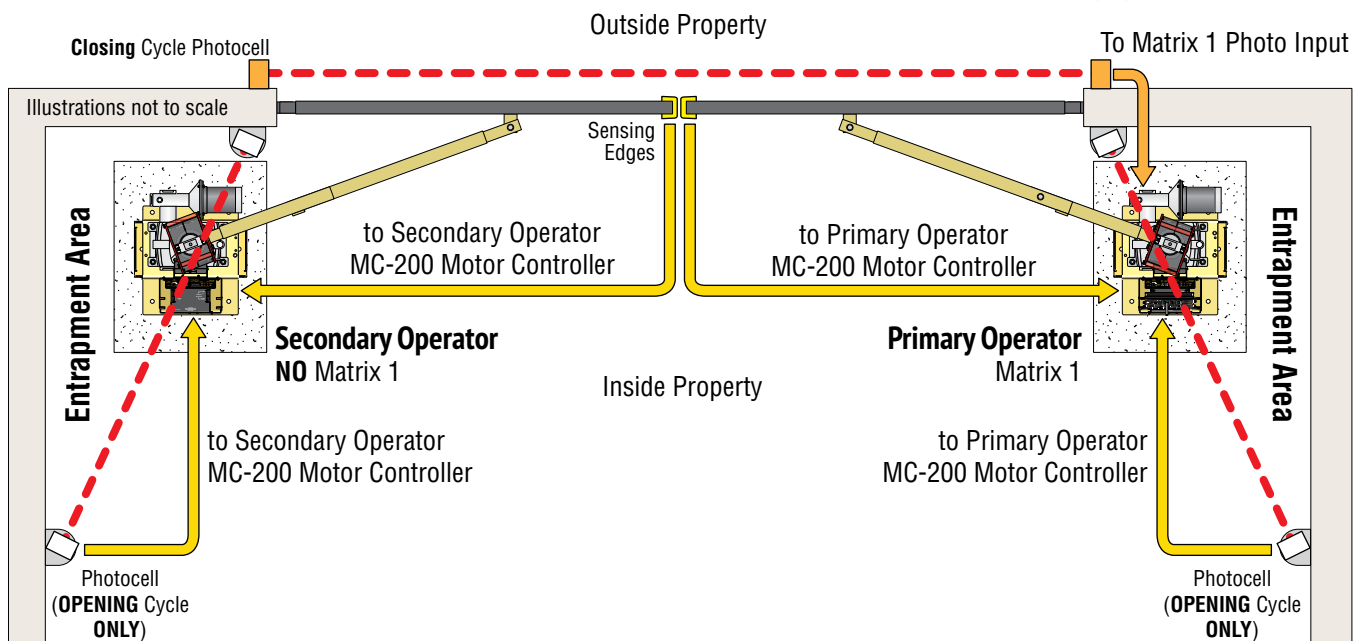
Outside Property

Closing Cycle Photocell

To Matrix 1 Photo Input

Illustrations not to scale

Sensing Edges

Entrapment Area

to Secondary Operator MC-200 Motor Controller

to Primary Operator MC-200 Motor Controller

Entrapment Area

Secondary Operator
NO Matrix 1

Inside Property

Primary Operator
Matrix 1

to Secondary Operator MC-200 Motor Controller

to Primary Operator MC-200 Motor Controller

Photocell (OPENING Cycle ONLY)

Photocell (OPENING Cycle ONLY)